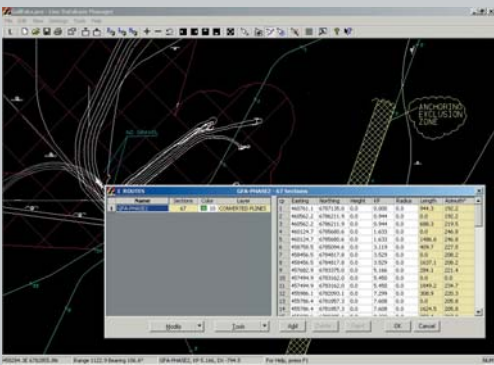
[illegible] - Line Database Manager

File Edit View Settings Tools Help

ANCHORING EXCLUSION ZONE

NE GRAVEL

1 ROUTES

GFA-PHASE2 - 67 Sections

| | Name | Sections | Color | Layer |
|---|---|---|---|---|
| 1 | GFA-PHASE2 | 67 | 10 | CONVERTED PLINES |

| Ip | Easting | Northing | Height | KP | Radius | Length | Azimuth |
|---|---|---|---|---|---|---|---|
| 1 | 460761.1 | 6707135.0 | 0.0 | 0.000 | 0.0 | 944.5 | 192.2 |
| 2 | 460562.2 | 6706211.9 | 0.0 | 0.944 | 0.0 | 0.0 | 192.2 |
| 3 | 460562.2 | 6706211.9 | 0.0 | 0.944 | 0.0 | 688.8 | 219.9 |
| 4 | 460124.7 | 6705680.6 | 0.0 | 1.633 | 0.0 | 0.0 | 246.9 |
| 5 | 460124.7 | 6705680.6 | 0.0 | 1.633 | 0.0 | 1486.6 | 246.9 |
| 6 | 458766.5 | 6705094.6 | 0.0 | 3.119 | 0.0 | 409.7 | 227.0 |
| 7 | 458456.5 | 6704817.8 | 0.0 | 3.529 | 0.0 | 0.0 | 208.2 |
| 8 | 458456.5 | 6704817.8 | 0.0 | 3.529 | 0.0 | 1637.1 | 208.2 |
| 9 | 457682.9 | 6703375.0 | 0.0 | 5.166 | 0.0 | 284.3 | 221.4 |
| 10 | 457494.9 | 6703162.0 | 0.0 | 5.450 | 0.0 | 0.0 | 234.7 |
| 11 | 457494.9 | 6703162.0 | 0.0 | 5.450 | 0.0 | 1849.2 | 234.7 |
| 12 | 455986.4 | 6702093.1 | 0.0 | 7.299 | 0.0 | 308.9 | 220.3 |
| 13 | 455786.4 | 6701857.3 | 0.0 | 7.608 | 0.0 | 0.0 | 205.8 |
| 14 | 455786.4 | 6701857.3 | 0.0 | 7.608 | 0.0 | 1624.8 | 205.8 |

Modify | Tools | Add | Delete | Insert | OK | Cancel

455294.3E 6702855.0N | Range 1121.9 Bearing 156.6° | GFA-PHASE2, KP 0.166, DV -794.5 | For Help, press F1